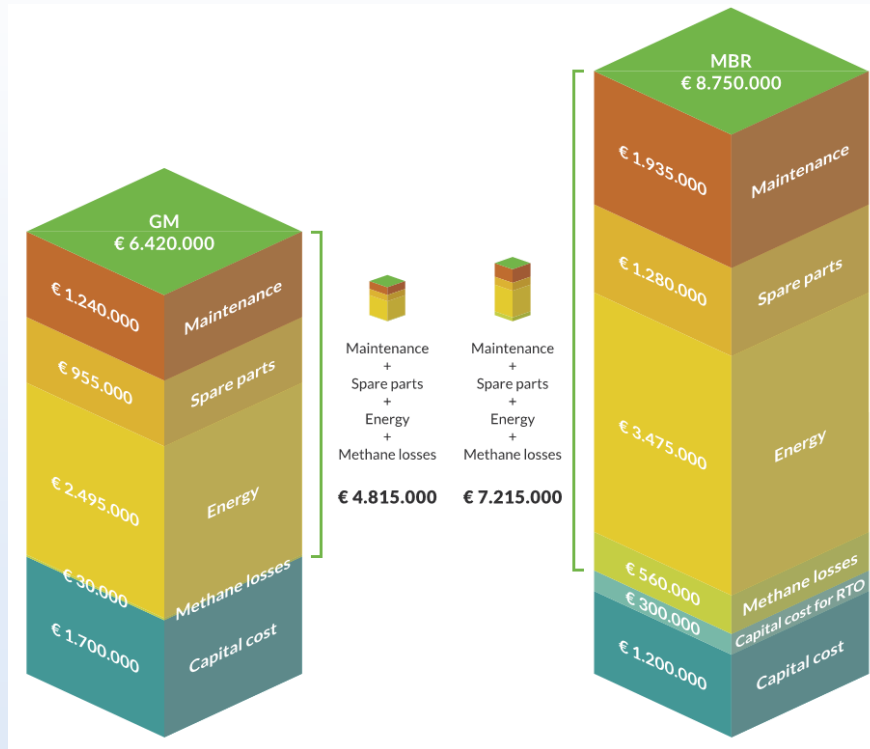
GM
€ 6.420.000

€ 1.240.000
Maintenance

€ 955.000
Spare parts

€ 2.495.000
Energy

€ 30.000
Methane losses

€ 1.700.000
Capital cost

Maintenance
+
Spare parts
+
Energy
+
Methane losses

€ 4.815.000

Maintenance
+
Spare parts
+
Energy
+
Methane losses

€ 7.215.000

MBR
€ 8.750.000

€ 1.935.000
Maintenance

€ 1.280.000
Spare parts

€ 3.475.000
Energy

€ 560.000
Methane losses

€ 300.000
Capital cost for RTO

€ 1.200.000
Capital cost